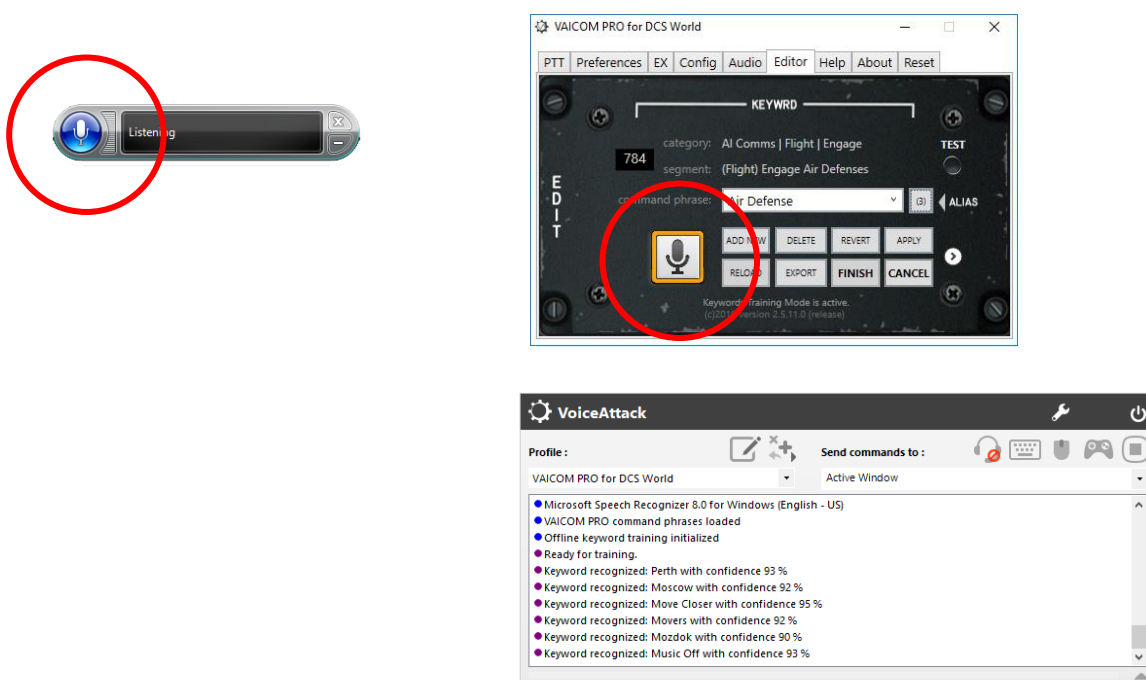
Listening

VAICOM PRO for DCS World

PTT | Preferences | EX | Config | Audio | Editor | Help | About | Reset

KEYWRD

EDIT

category: AI Comms | Flight | Engage

784

segment: (Flight) Engage Air Defenses

command phrase: Air Defense

(3)

ALIAS

TEST

ADD NEW | DELETE | REVERT | APPLY

RELOAD | EXPORT | FINISH | CANCEL

Keyword Training Mode is active.
(c)2018 Version 2.5.11.0 (release)

VoiceAttack

Profile :

VAICOM PRO for DCS World

Send commands to :

Active Window

Microsoft Speech Recognizer 8.0 for Windows (English - US)
VAICOM PRO command phrases loaded
Offline keyword training initialized
Ready for training.
Keyword recognized: Perth with confidence 93 %
Keyword recognized: Moscow with confidence 92 %
Keyword recognized: Move Closer with confidence 95 %
Keyword recognized: Movers with confidence 92 %
Keyword recognized: Mozdok with confidence 90 %
Keyword recognized: Music Off with confidence 93 %